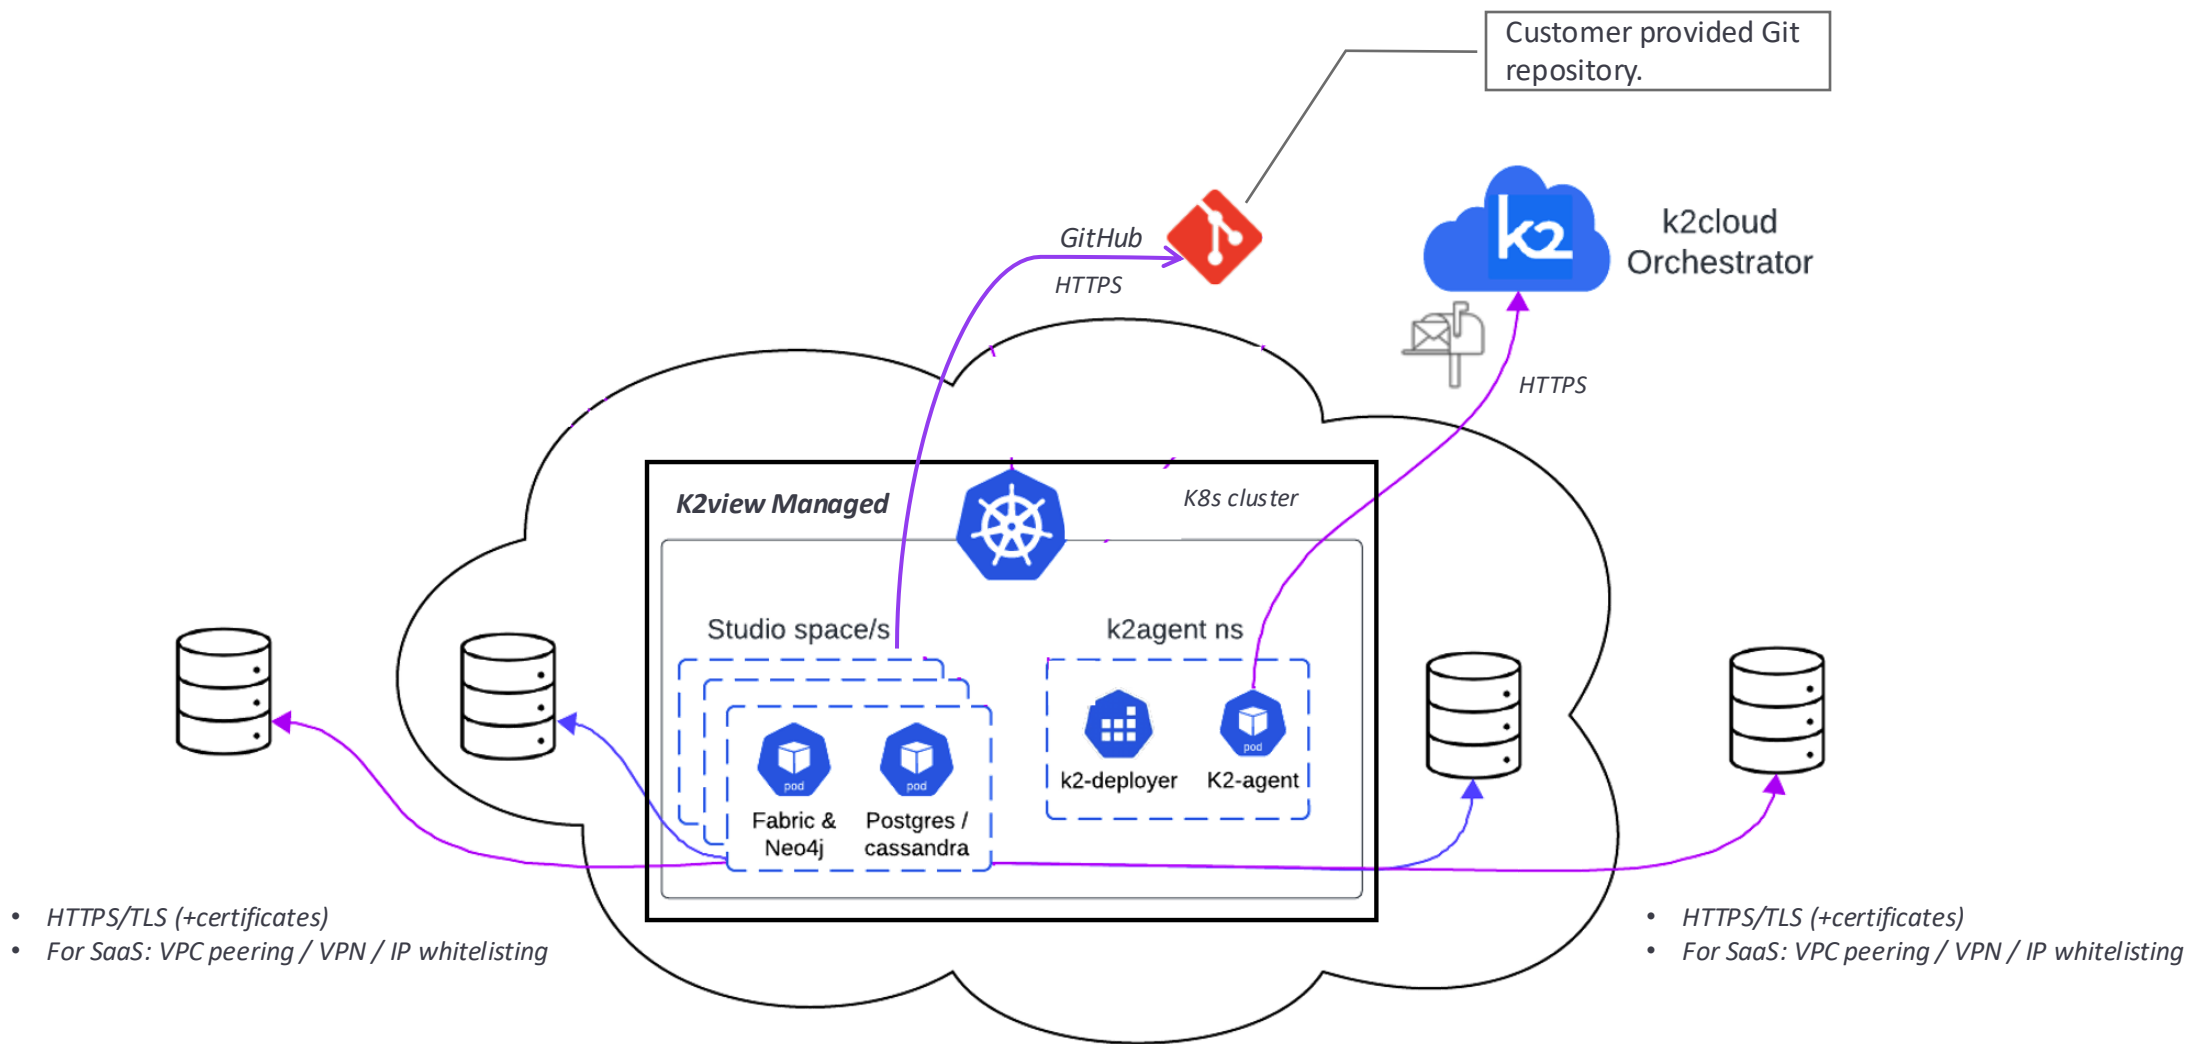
Customer provided Git repository.

GitHub

HTTPS

k2

k2cloud Orchestrator

HTTPS

K2view Managed

K8s cluster

Studio space/s

k2agent ns

pod

pod

Fabric & Neo4j

Postgres / cassandra

k2-deployer

pod

K2-agent

• HTTPS/TLS (+certificates)
• For SaaS: VPC peering / VPN / IP whitelisting

• HTTPS/TLS (+certificates)
• For SaaS: VPC peering / VPN / IP whitelisting